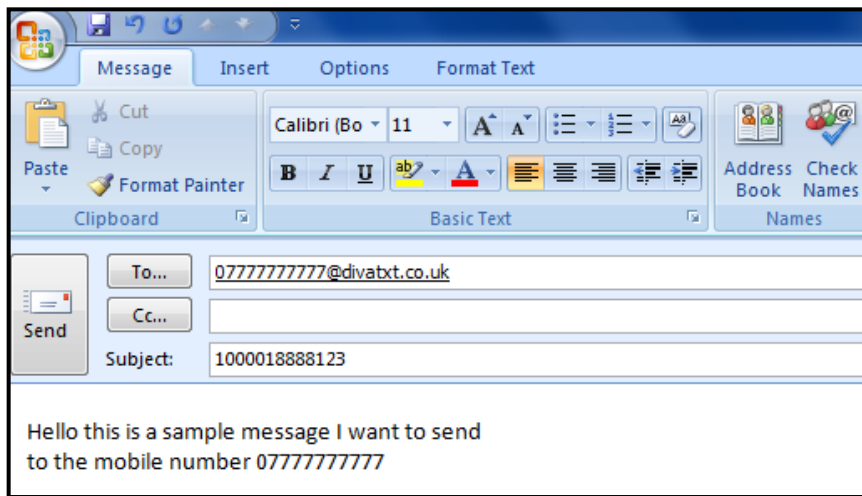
Message Insert Options Format Text

Paste
Cut
Copy
Format Painter
Clipboard

Calibri (Bo 11
B I U
Basic Text

Address Book
Check Names
Names

Send
To...
07777777777@divatxt.co.uk
Cc...
Subject: 1000018888123

Hello this is a sample message I want to send to the mobile number 07777777777